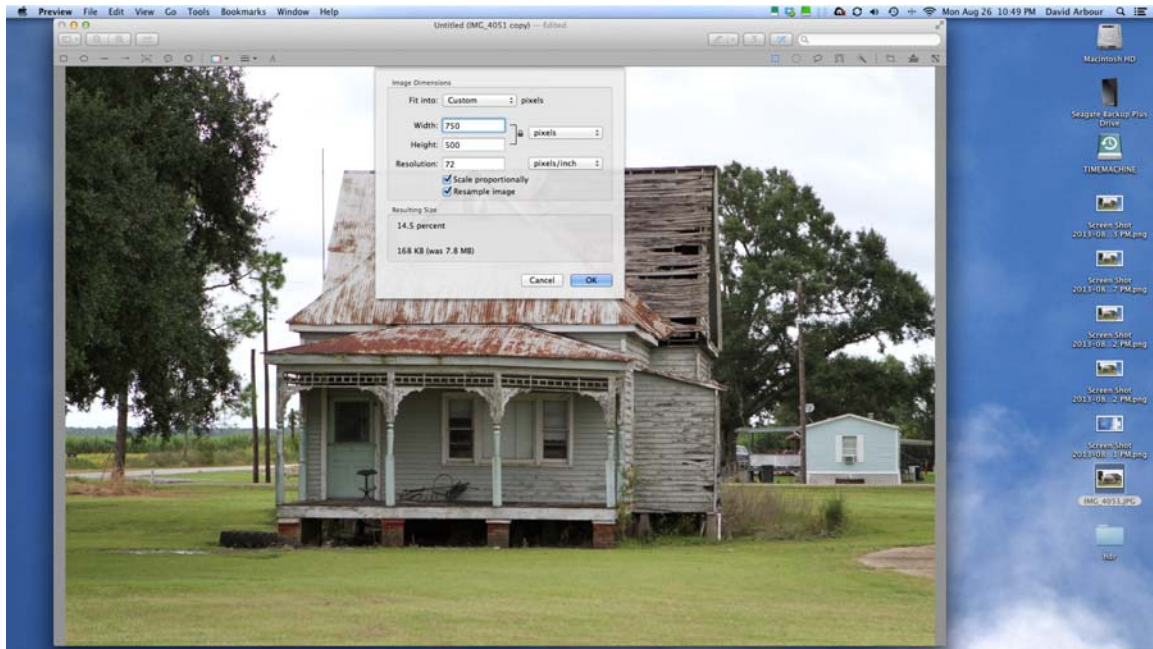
Preview File Edit View Go Tools Bookmarks Window Help

Mon Aug 26 10:49 PM David Arbour

Untitled (IMG_4051 copy) — Edited

Image Dimensions

Fit into: Custom pixels

Width: 750 pixels

Height: 500

Resolution: 72 pixels/inch

Scale proportionally

Resample image

Resulting Size

14.5 percent

168 KB (was 7.8 MB)

Cancel OK

Macintosh HD

Seagate Backup Plus Drive

TIMEMACHINE

Screen Shot 2013-08...1 PM.png

Screen Shot 2013-08...2 PM.png

Screen Shot 2013-08...2 PM.png

Screen Shot 2013-08...2 PM.png

Screen Shot 2013-08...1 PM.png

IMG_4051.JPG

hdr